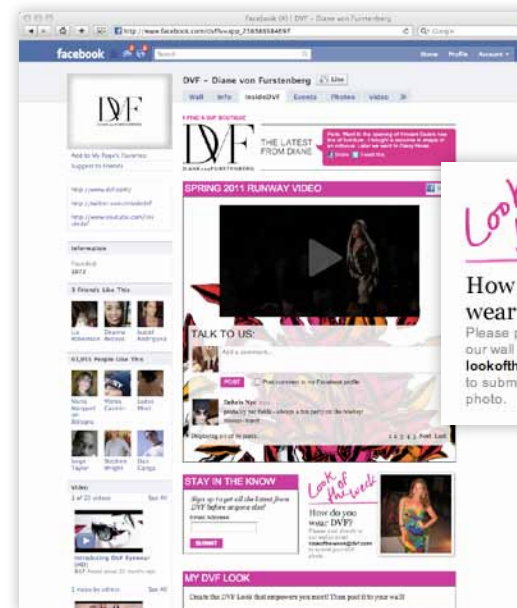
Facebook (4) | DVF - Diane von Furstenberg

http://www.facebook.com/DVF

Google

facebook

Search

Home Profile Account

DVF

DVF - Diane von Furstenberg

Like

Wall Info InsideDVF Events Photos Video

FIND A DVF BOUTIQUE

DVF

DIANE von FURSTENBERG

THE LATEST FROM DIANE

Add to My Page's Favorites

Suggest to Friends

http://www.dvf.com

http://twitter.com/insidedvf

http://www.youtube.com/insidedvf

Information

Founded:
1972

5 Friends Like This

61,001 People Like This

SPRING 2011 RUNWAY VIDEO

TALK TO US:

Add a comment...

POST

Post comment to my Facebook profile

Displaying 10 of 16 posts

1 2 3 4 5 Next Last

Video

1 of 22 videos See All

Introducing DVF Eyewear

STAY IN THE KNOW

Sign up to get all the latest from DVF before anyone else!

Email Address

SUBMIT

Look of the week

How do you wear DVF?

Please post your photo to our wall or email lookoftheweek@dvf.com to submit your DVF photo.

MY DVF LOOK

Create the DVF Look that empowers you most! Then post it to your wall!

Look

How
wear
Please p
our wall
lookofth
to subm
photo.